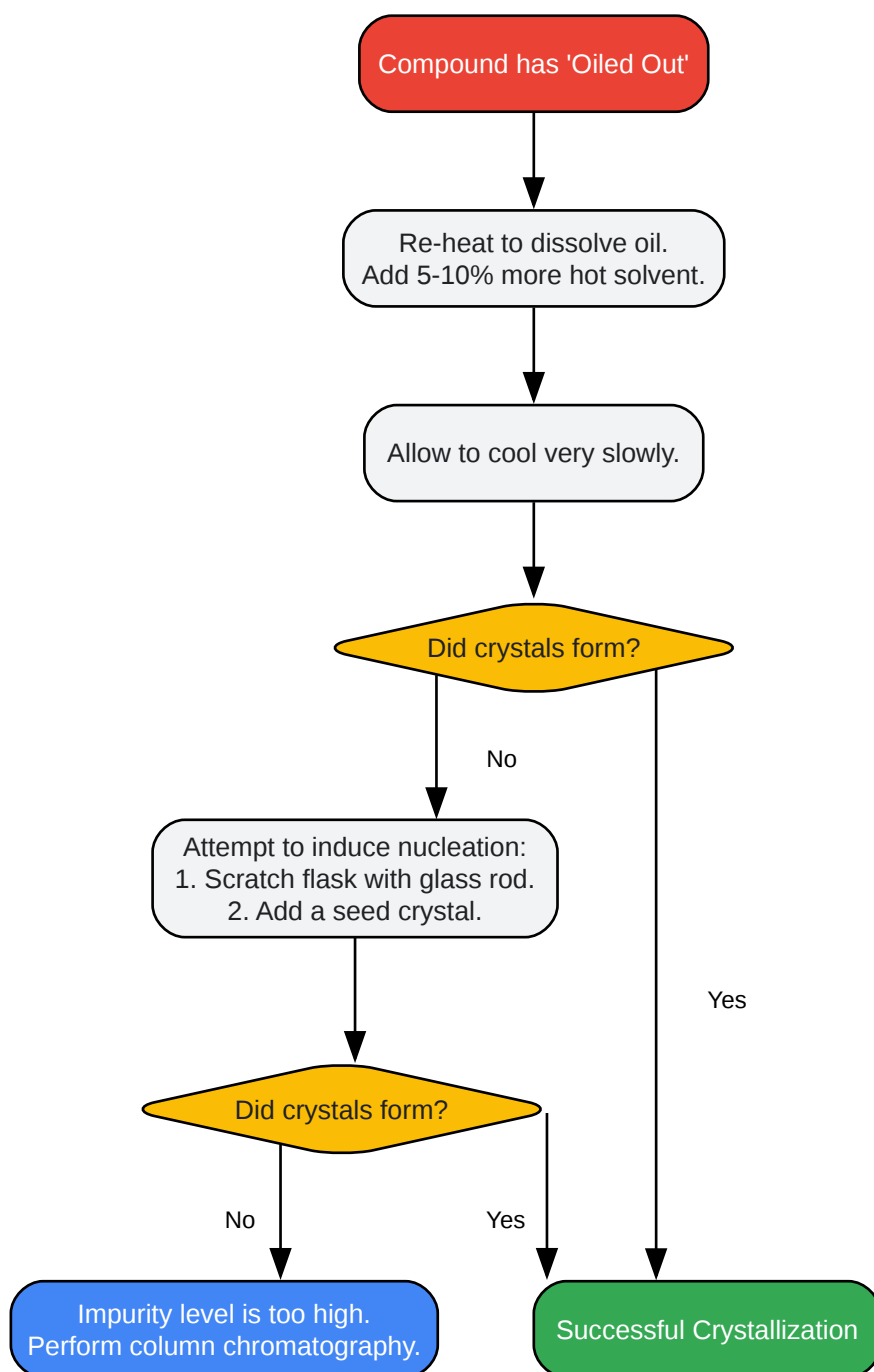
Compound has 'Oiled Out'

Re-heat to dissolve oil.
Add 5-10% more hot solvent.

Allow to cool very slowly.

Did crystals form?

No

Yes

Attempt to induce nucleation:
1. Scratch flask with glass rod.
2. Add a seed crystal.

Did crystals form?

No

Yes

Impurity level is too high.
Perform column chromatography.

Successful Crystallization